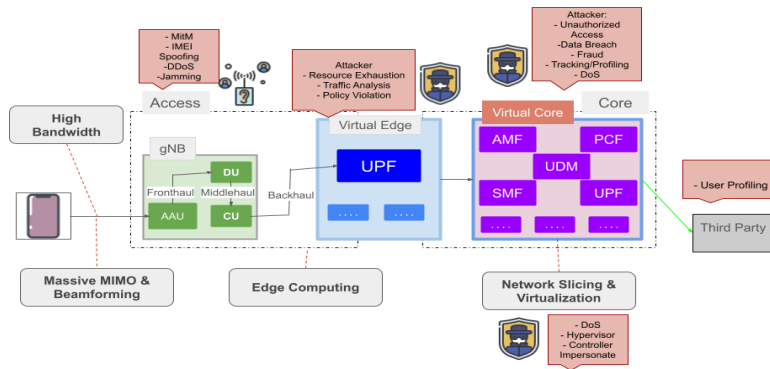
- MitM
- IMEI Spoofing
-DDoS
-Jamming

Access

Attacker
- Resource Exhaustion
- Traffic Analysis
- Policy Violation

Attacker:
- Unauthorized Access
-Data Breach
- Fraud
- Tracking/Profiling
- DoS

Core

High Bandwidth

gNB

DU

Fronthaul

Middlehaul

AAU

CU

Backhaul

Virtual Edge

UPF

....

....

Virtual Core

AMF

PCF

UDM

SMF

UPF

....

....

....

- User Profiling

Third Party

Massive MIMO & Beamforming

Edge Computing

Network Slicing & Virtualization

- DoS
- Hypervisor
- Controller Impersonate